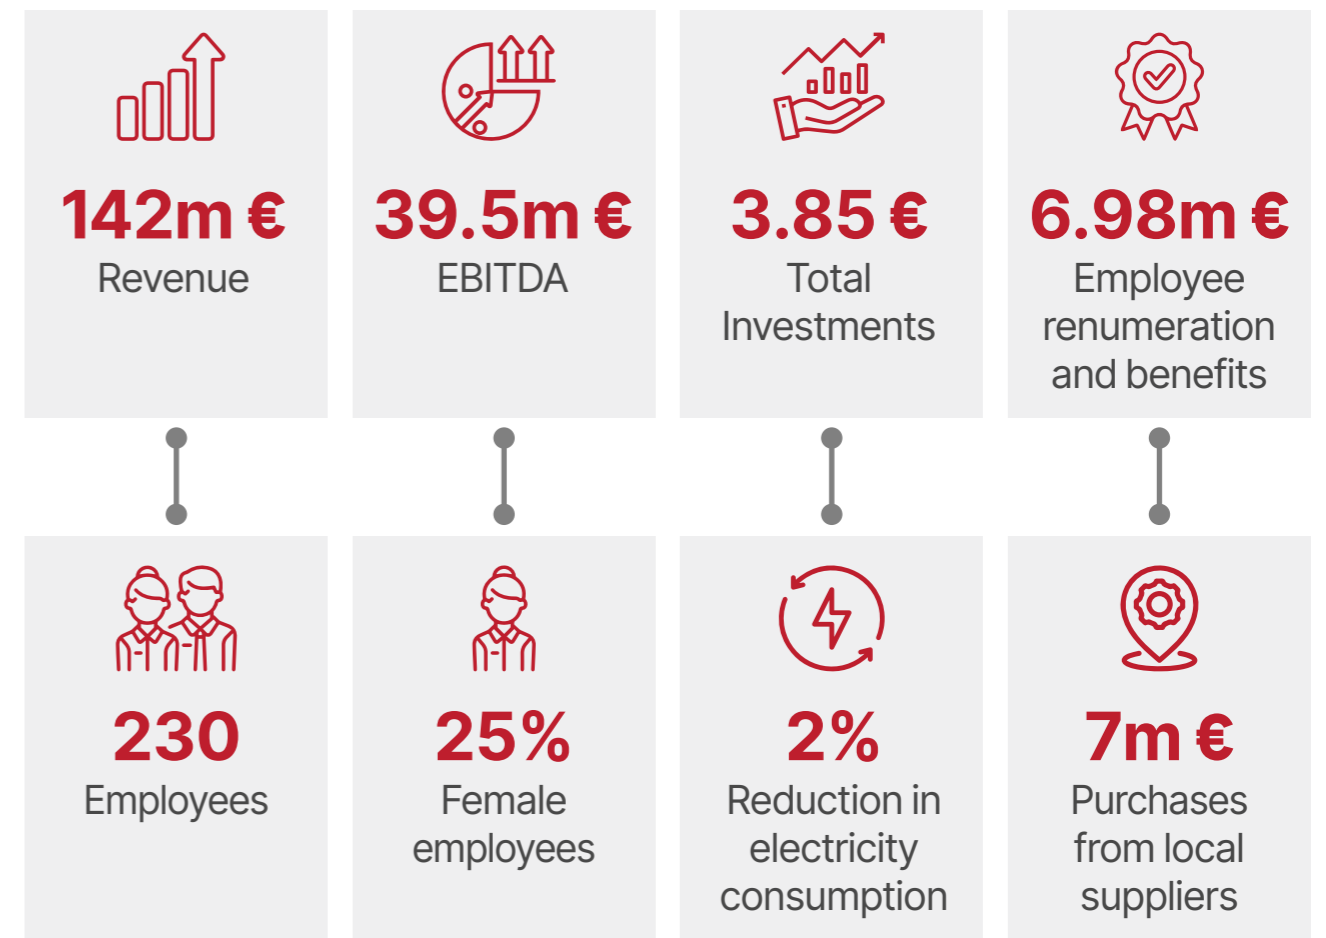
142m €
Revenue

39.5m €
EBITDA

3.85 €
Total Investments

6.98m €
Employee renumeration and benefits

230
Employees

25%
Female employees

2%
Reduction in electricity consumption

7m €
Purchases from local suppliers